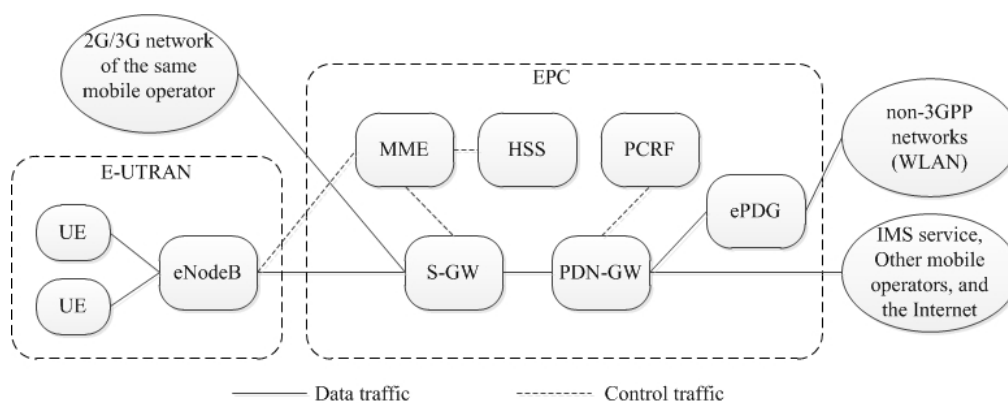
2G/3G network of the same mobile operator

EPC

MME

HSS

PCRF

non-3GPP networks (WLAN)

E-UTRAN

ePDG

UE

UE

eNodeB

S-GW

PDN-GW

IMS service, Other mobile operators, and the Internet

Data traffic

Control traffic